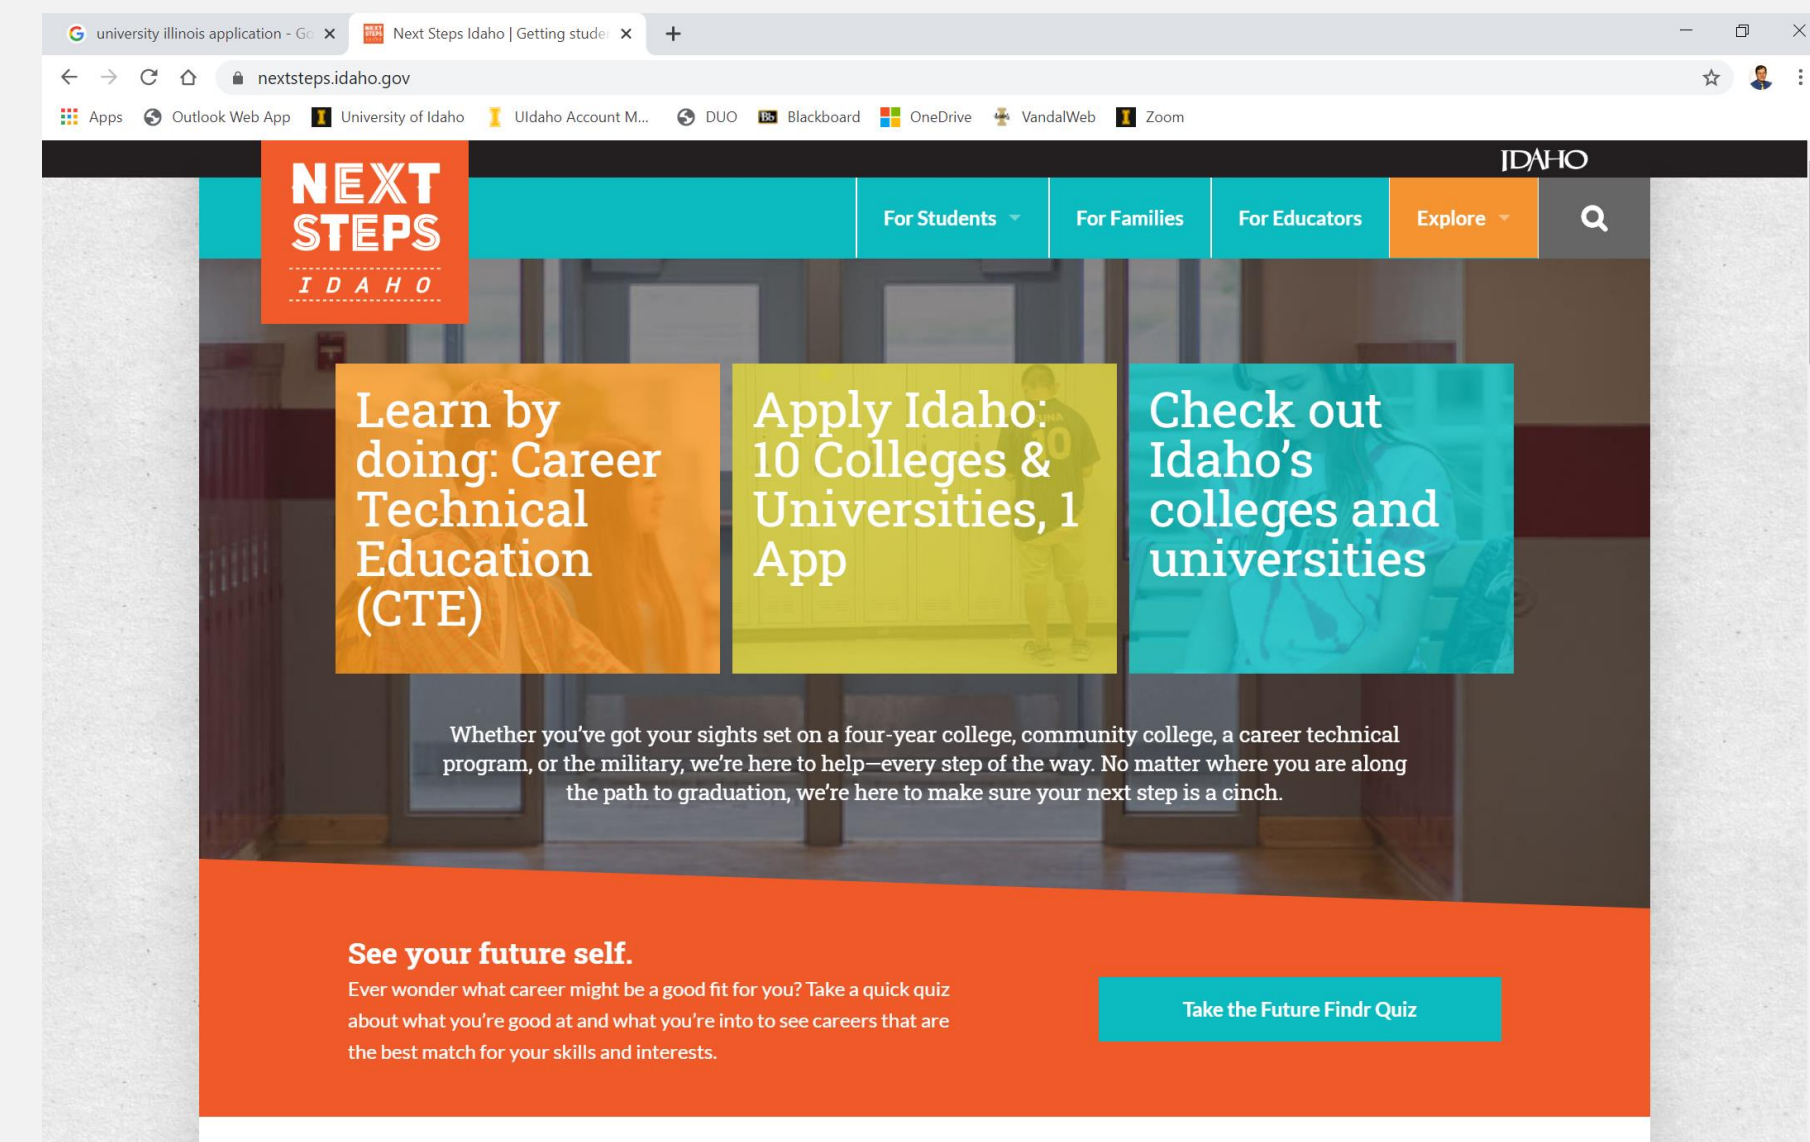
university illinois application - Go ×
Next Steps Idaho | Getting stude ×
+

nextsteps.idaho.gov

Apps Outlook Web App University of Idaho UIdaho Account M... DUO Blackboard OneDrive VandalWeb Zoom

IDAHO

NEXT STEPS IDAHO

For Students
For Families
For Educators
Explore

Learn by doing: Career Technical Education (CTE)

Apply Idaho: 10 Colleges & Universities, 1 App

Check out Idaho's colleges and universities

Whether you've got your sights set on a four-year college, community college, a career technical program, or the military, we're here to help—every step of the way. No matter where you are along the path to graduation, we're here to make sure your next step is a cinch.

See your future self.

Ever wonder what career might be a good fit for you? Take a quick quiz about what you're good at and what you're into to see careers that are the best match for your skills and interests.

Take the Future Findr Quiz